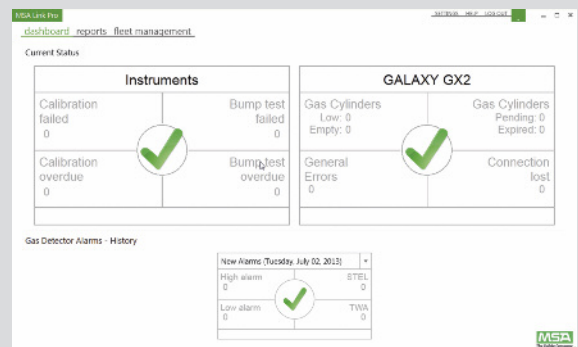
MSA Link Pro

SETTINGS HELP LOG OUT

dashboard reports fleet management

Current Status

Instruments

Calibration failed
0

Bump test failed
0

Calibration overdue
0

Bump test overdue
0

GALAXY GX2

Gas Cylinders
Low: 0
Empty: 0

Gas Cylinders
Pending: 0
Expired: 0

General Errors
0

Connection lost
0

Gas Detector Alarms - History

New Alarms (Tuesday, July 02, 2013)

High alarm
0

STEL
0

Low alarm
0

TWA
0

MSA
The Safety Company